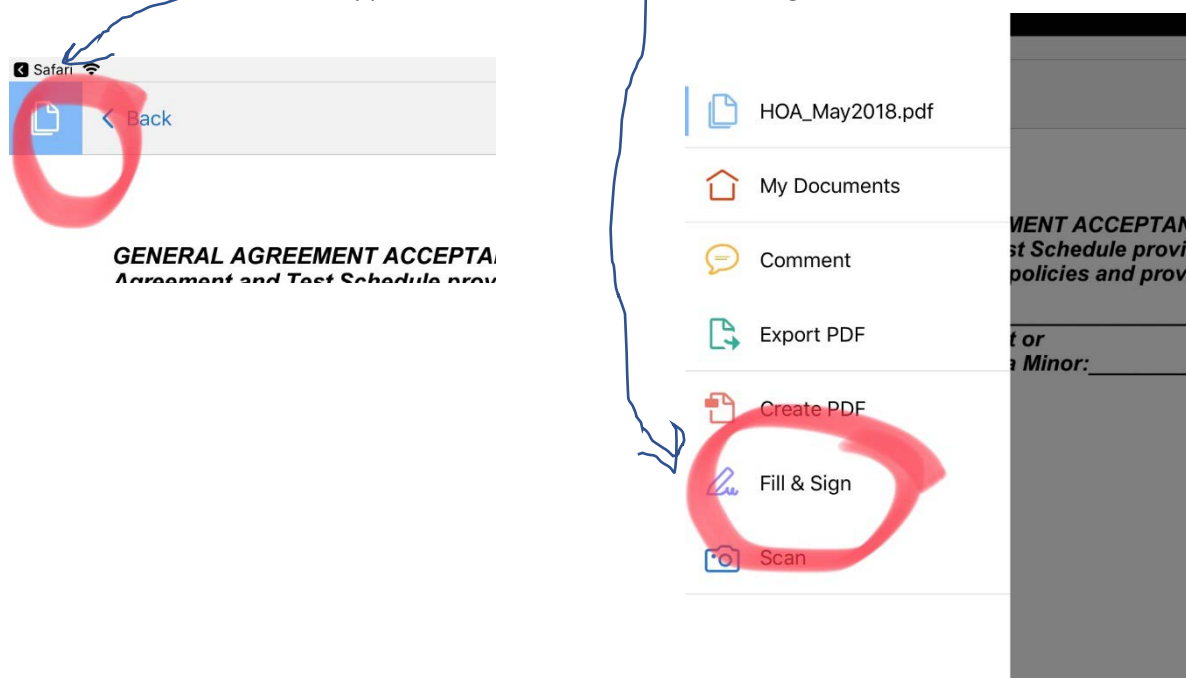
Safari

Back

GENERAL AGREEMENT ACCEPTAI
Agreement and Test Schedule prov

HOA_May2018.pdf

My Documents

Comment

Export PDF

Create PDF

Fill & Sign

Scan

MENT ACCEPTAN
st Schedule provi
policies and prov

t or
a Minor: